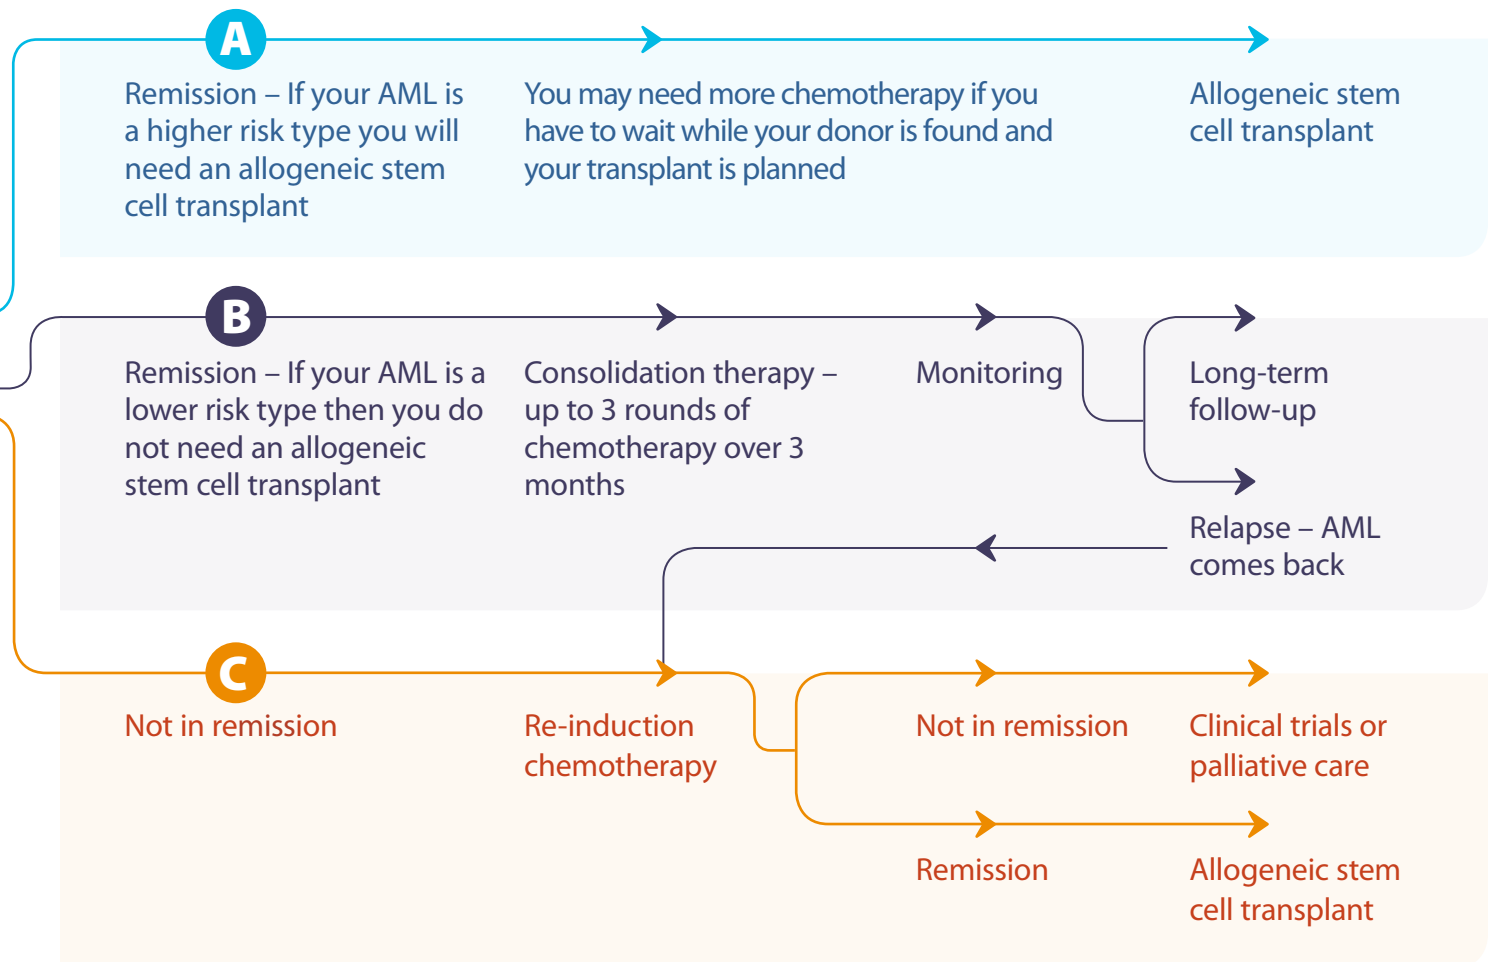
A

Remission – If your AML is a higher risk type you will need an allogeneic stem cell transplant

You may need more chemotherapy if you have to wait while your donor is found and your transplant is planned

Allogeneic stem cell transplant

B

Remission – If your AML is a lower risk type then you do not need an allogeneic stem cell transplant

Consolidation therapy – up to 3 rounds of chemotherapy over 3 months

Monitoring

Long-term follow-up

Relapse – AML comes back

C

Not in remission

Re-induction chemotherapy

Not in remission

Clinical trials or palliative care

Remission

Allogeneic stem cell transplant